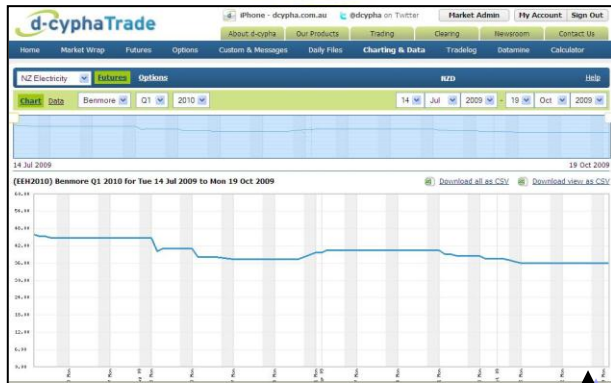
d-cyphaTrade

iPhone - dcypha.com.au | @dcypha on Twitter | Market Admin | My Account | Sign Out

About d-cypha | Our Products | Trading | Clearing | Newsroom | Contact Us

Home | Market Wrap | Futures | Options | Custom & Messages | Daily Files | Charting & Data | Tradelog | Datamine | Calculator

NZ Electricity | Futures | Options | NZD | Help

Chart | Data | Benmore | Q1 | 2010 | 14 | Jul | 2009 | - | 19 | Oct | 2009

14 Jul 2009

19 Oct 2009

(EEH2010) Benmore Q1 2010 for Tue 14 Jul 2009 to Mon 19 Oct 2009

Download all as CSV | Download view as CSV

54.00
48.00
42.00
36.00
30.00
24.00
18.00
12.00
6.00
0.00

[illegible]